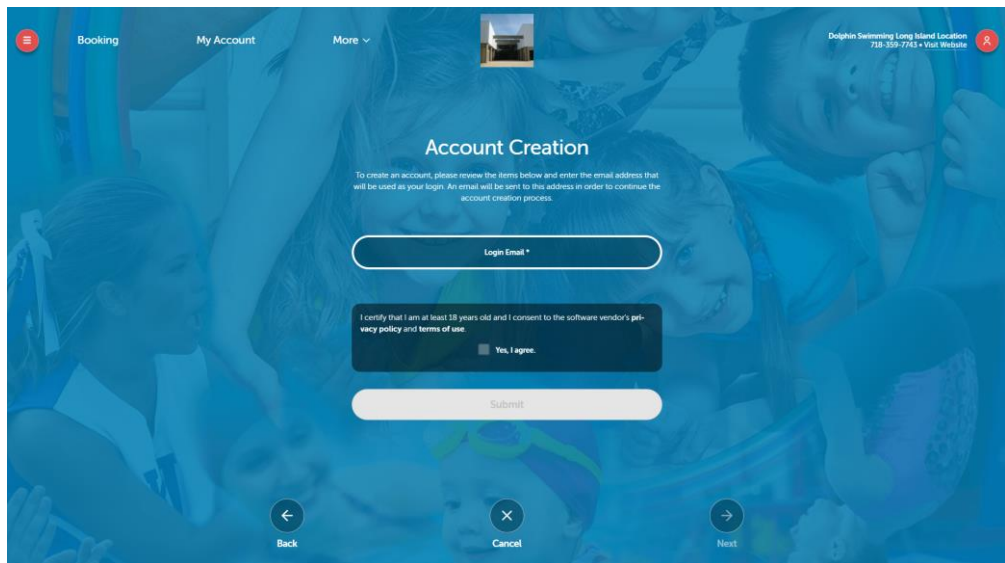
Booking

My Account

More

Dolphin Swimming Long Island Location
718-359-7743 • Visit Website

Account Creation

To create an account, please review the items below and enter the email address that will be used as your login. An email will be sent to this address in order to continue the account creation process.

Login Email *

I certify that I am at least 18 years old and I consent to the software vendor's privacy policy and terms of use.

Yes, I agree.

Submit

Back

Cancel

Next